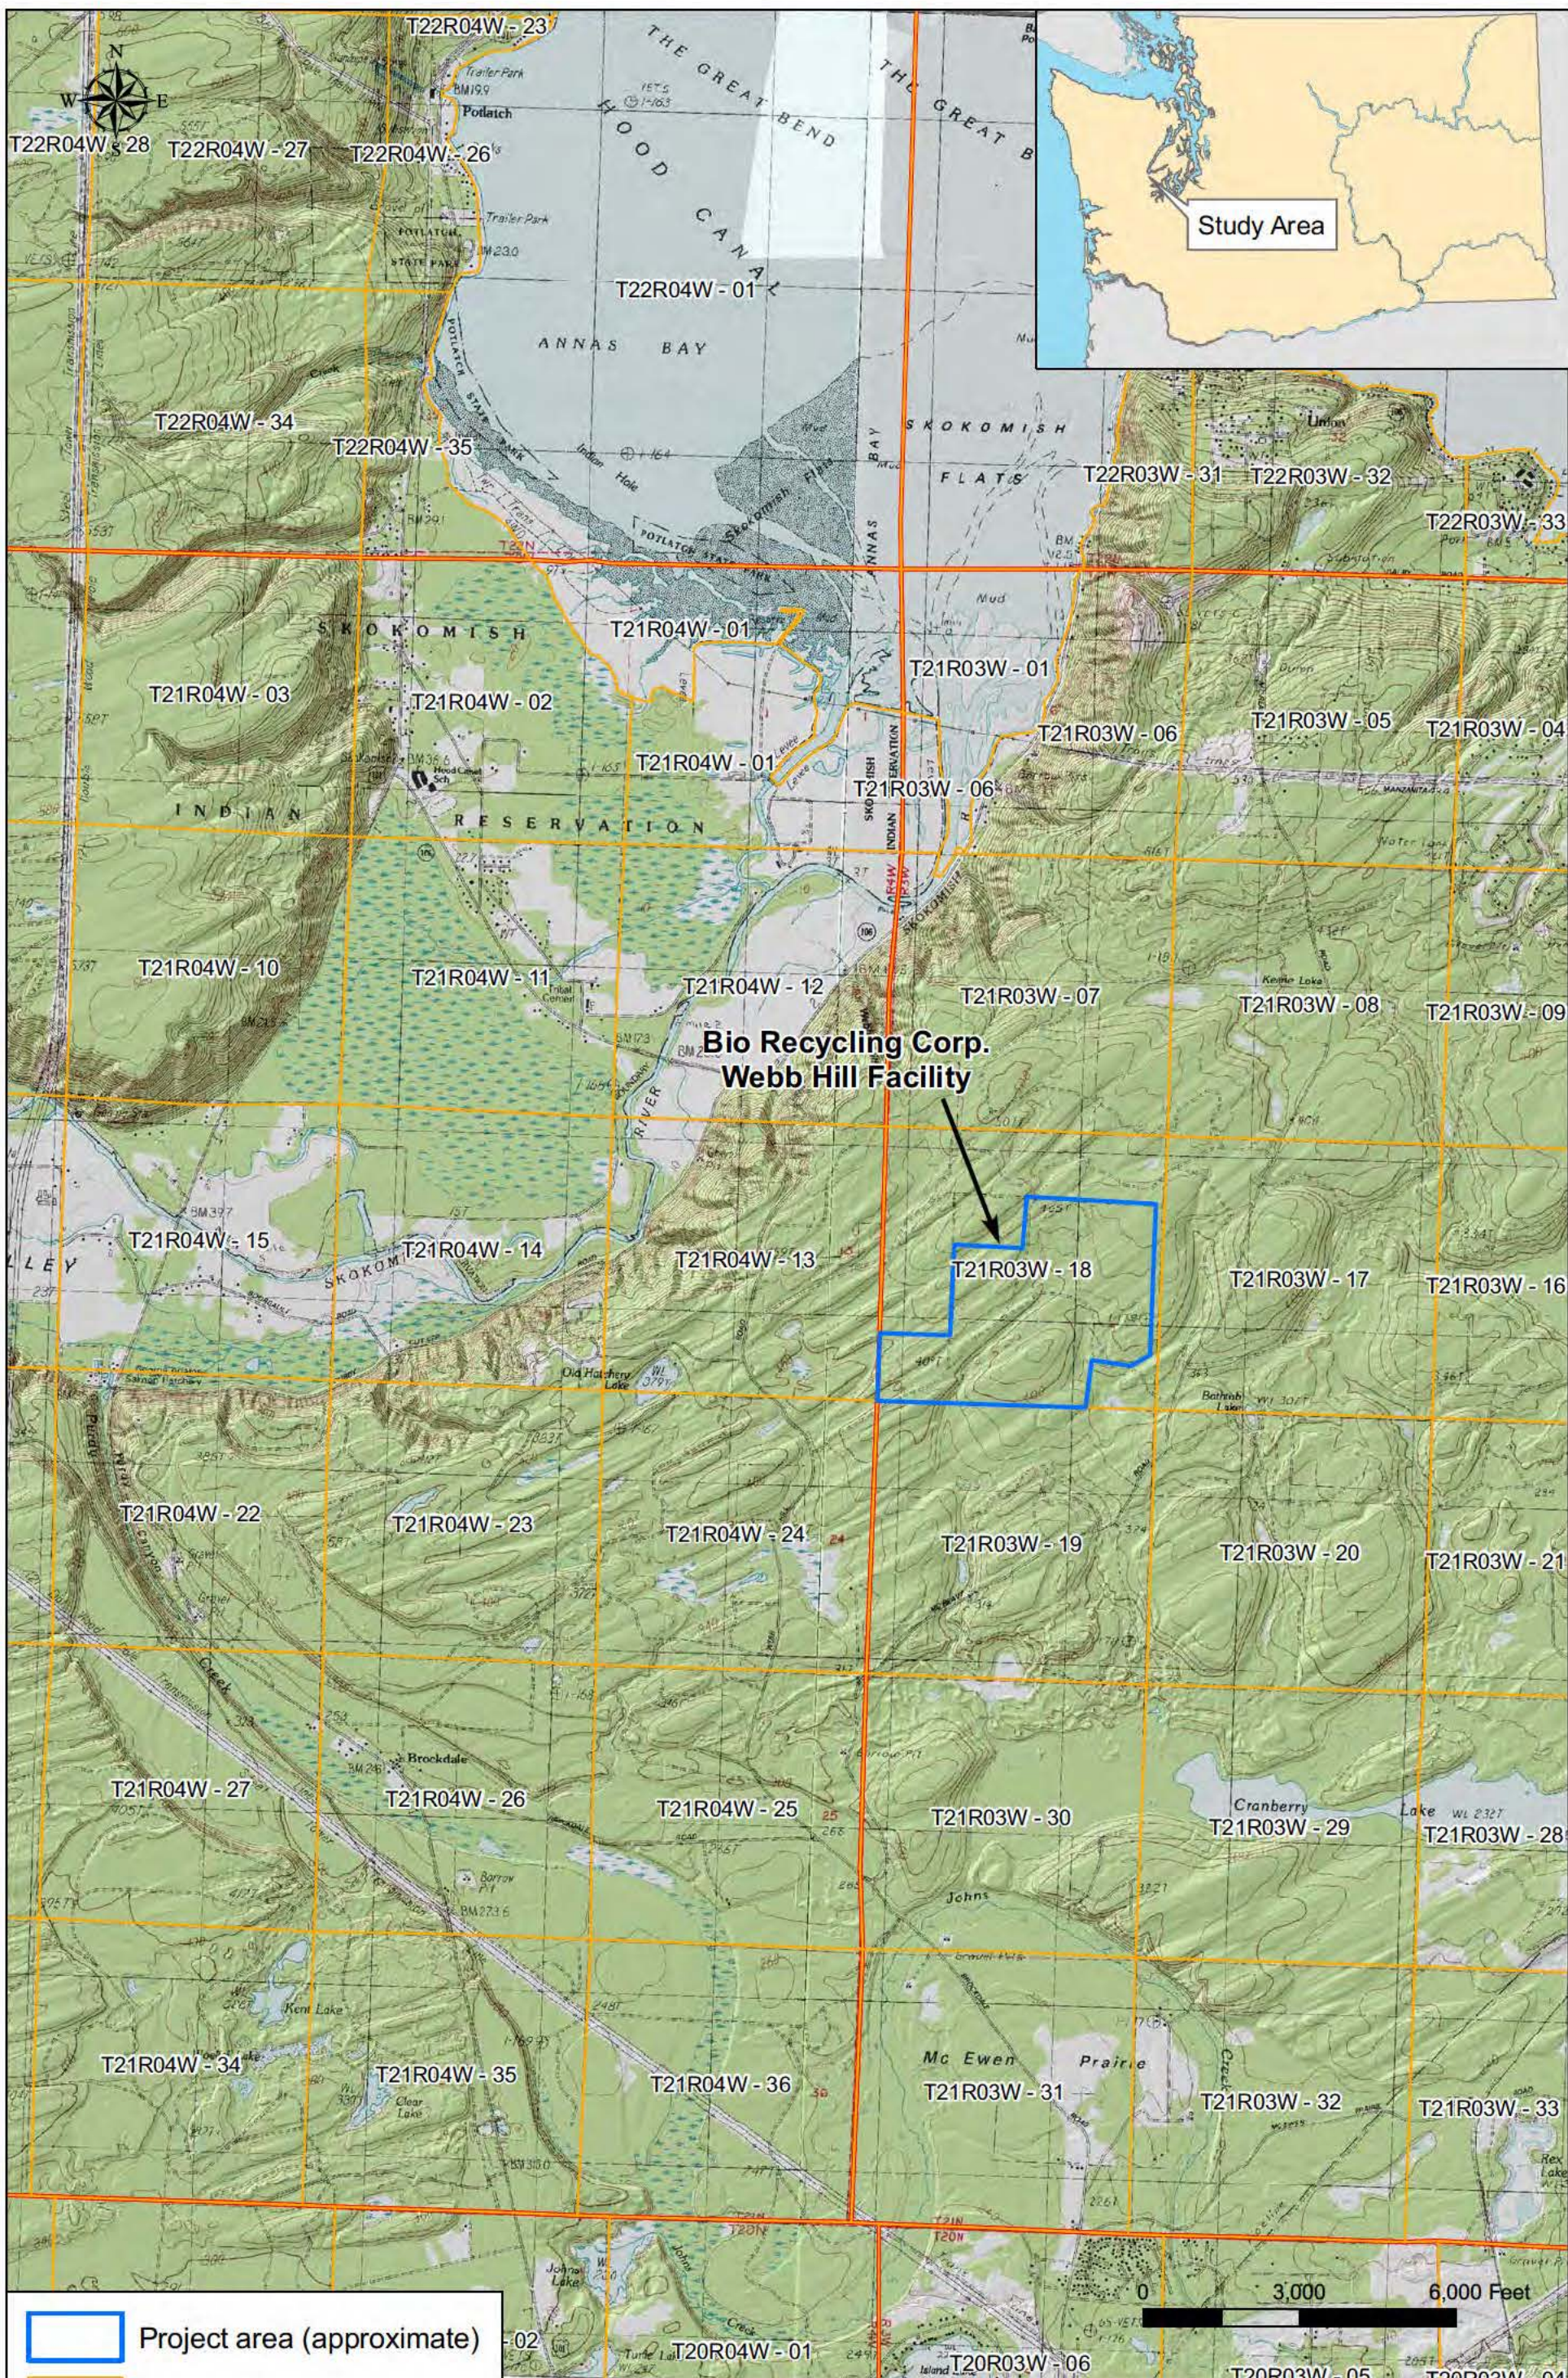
N
W E

T22R04W - 23
T22R04W - 28
T22R04W - 27
T22R04W - 26
Potlatch
Trailer Park
THE GREAT BEND
THE GREAT B
HOOD CANAL
T22R04W - 01
ANNAS BAY
Study Area
SKOKOMISH FLATS
T22R04W - 34
T22R04W - 35
T22R03W - 31
T22R03W - 32
T22R03W - 33
Union
Mud
SKOKOMISH
T21R04W - 01
T21R03W - 01
T21R04W - 03
T21R04W - 02
T21R03W - 06
T21R03W - 05
T21R03W - 04
T21R04W - 01
T21R03W - 06
INDIAN RESERVATION
T21R04W - 10
T21R04W - 11
T21R04W - 12
T21R03W - 07
T21R03W - 08
T21R03W - 09
Bio Recycling Corp. Webb Hill Facility
T21R04W - 15
T21R04W - 14
T21R04W - 13
T21R03W - 18
T21R03W - 17
T21R03W - 16
LEY
Old Hatchery Lake
T21R04W - 22
T21R04W - 23
T21R04W - 24
T21R03W - 19
T21R03W - 20
T21R03W - 21
Creek
Brockdale
T21R04W - 27
T21R04W - 26
T21R04W - 25
T21R03W - 30
Cranberry Lake
T21R03W - 29
T21R03W - 28
Johns
Mc Ewen Prairie
T21R04W - 34
T21R04W - 35
T21R04W - 36
T21R03W - 31
T21R03W - 32
T21R03W - 33
Creek
Project area (approximate)
0 3,000 6,000 Feet
- 02
T20R04W - 01
T20R03W - 06
T20R03W - 05
T20R03W - 04